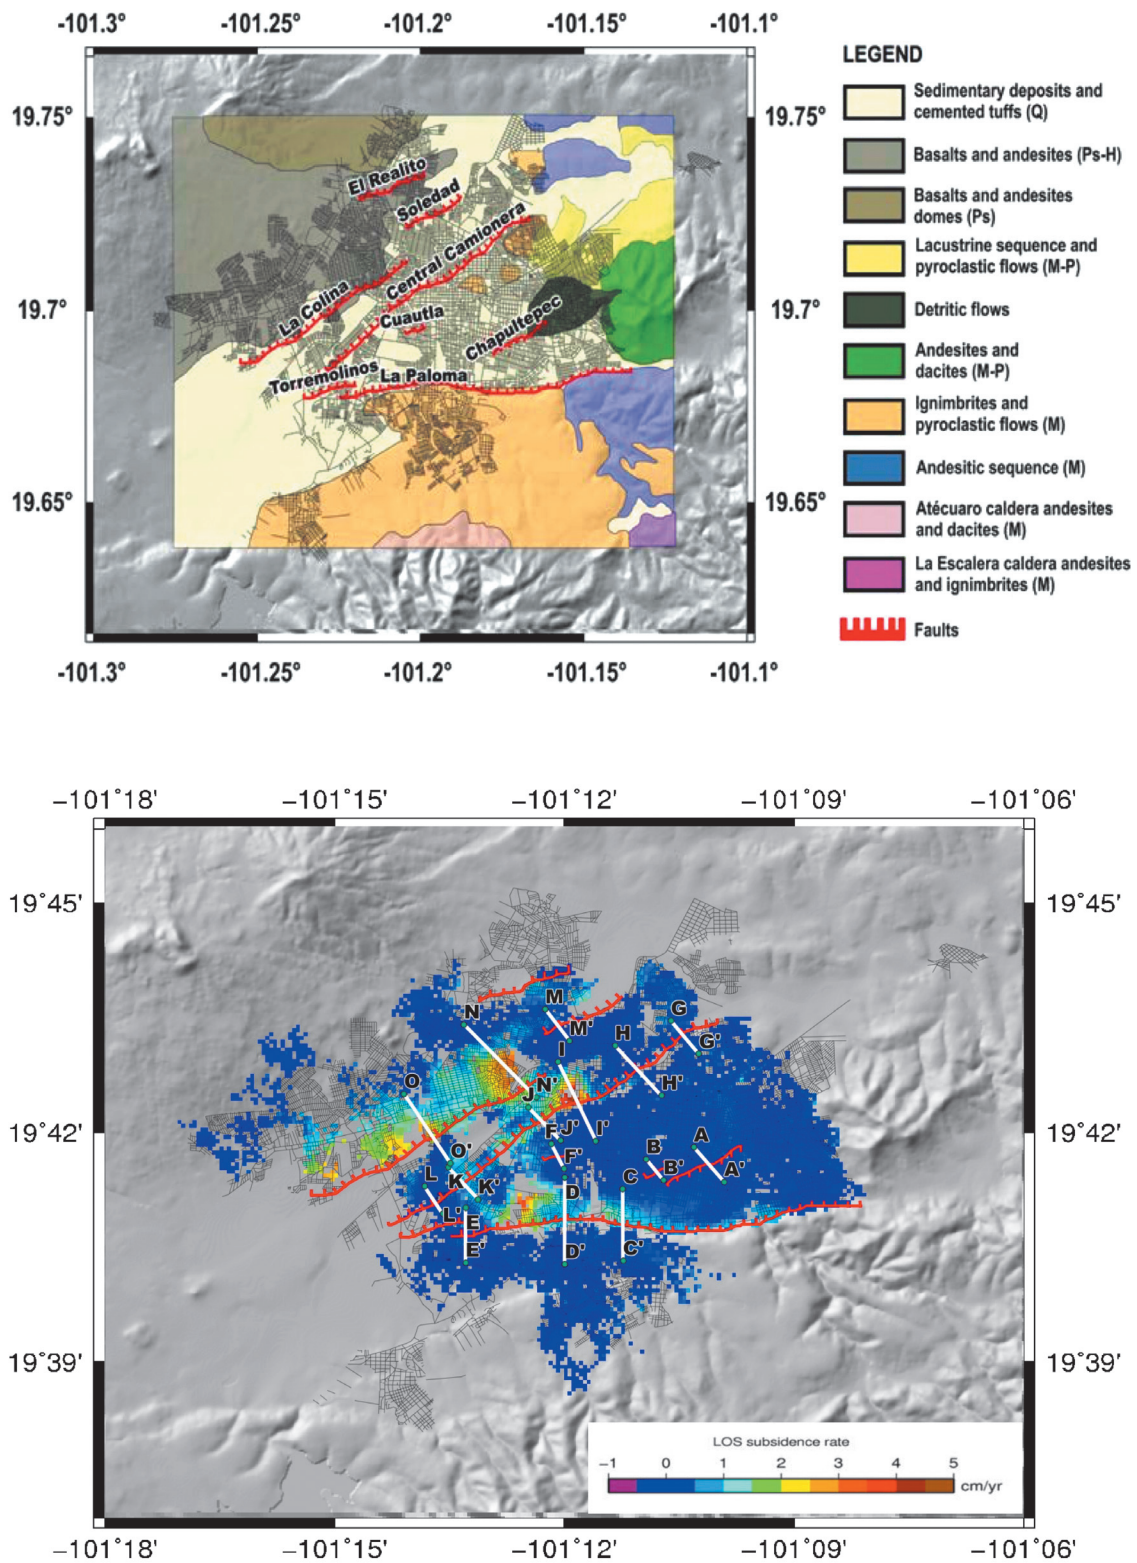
-101.3° -101.25° -101.2° -101.15° -101.1°

19.75° 19.75°

19.7° 19.7°

19.65° 19.65°

-101.3° -101.25° -101.2° -101.15° -101.1°

El Realito
Soledad
Central Camionera
La Colina
Cuautla
Chapultepec
Torremolinos
La Paloma

LEGEND

Sedimentary deposits and cemented tuffs (Q)

Basalts and andesites (Ps-H)

Basalts and andesites domes (Ps)

Lacustrine sequence and pyroclastic flows (M-P)

Detritic flows

Andesites and dacites (M-P)

Ignimbrites and pyroclastic flows (M)

Andesitic sequence (M)

Atécuaro caldera andesites and dacites (M)

La Escalera caldera andesites and ignimbrites (M)

Faults

−101°18' −101°15' −101°12' −101°09' −101°06'

19°45' 19°45'

19°42' 19°42'

19°39' 19°39'

N M M' G H G' I O N' J H' F J' I' A B O' F' A' B' C L K K' D L' E E' D' C'

LOS subsidence rate
−1 0 1 2 3 4 5
cm/yr

−101°18' −101°15' −101°12' −101°09' −101°06'